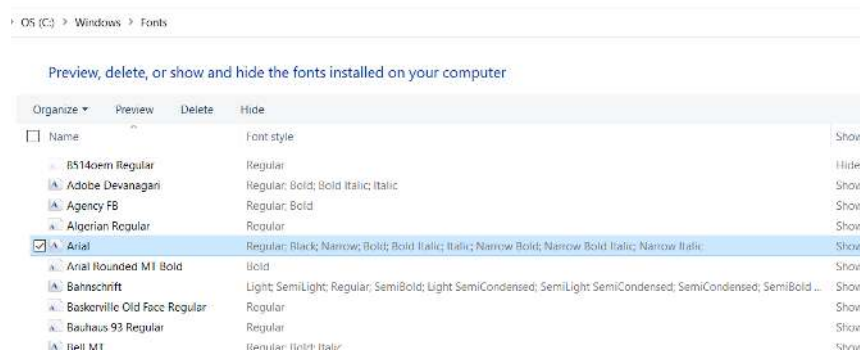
› OS (C:) › Windows › Fonts

Preview, delete, or show and hide the fonts installed on your computer

Organize ▾ Preview Delete Hide

| Name | Font style | Show |
|---|---|---|
| 8514oem Regular | Regular | Hide |
| Adobe Devanagari | Regular; Bold; Bold Italic; Italic | Show |
| Agency FB | Regular; Bold | Show |
| Algerian Regular | Regular | Show |
| Arial | Regular; Black; Narrow; Bold; Bold Italic; Italic; Narrow Bold; Narrow Bold Italic; Narrow Italic | Show |
| Arial Rounded MT Bold | Bold | Show |
| Bahnschrift | Light; SemiLight; Regular; SemiBold; Light SemiCondensed; SemiLight SemiCondensed; SemiCondensed; SemiBold ... | Show |
| Baskerville Old Face Regular | Regular | Show |
| Bauhaus 93 Regular | Regular | Show |
| Bell MT | Regular; Bold; Italic | Show |